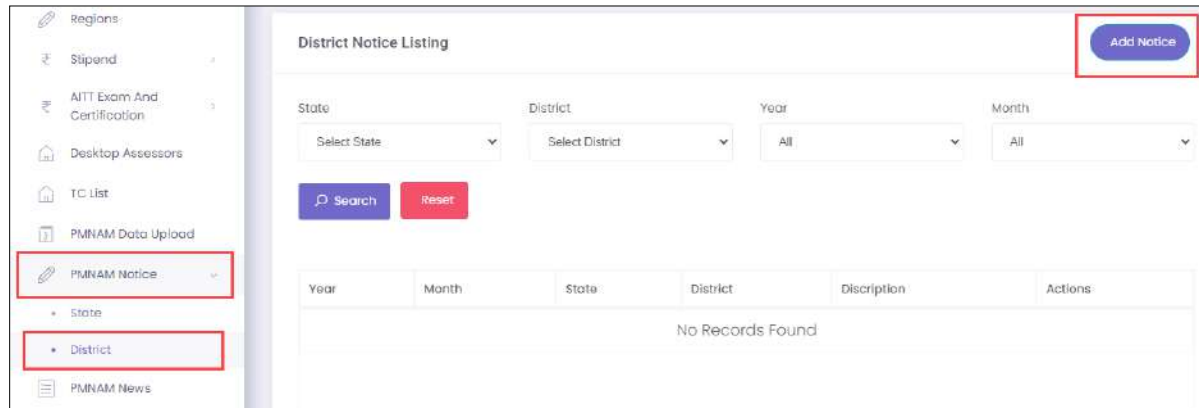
Regions
₹ Stipend
₹ AITT Exam And Certification
Desktop Assessors
TC List
PMNAM Data Upload
PMNAM Notice
• State
• District
PMNAM News

District Notice Listing

Add Notice

State
Select State

District
Select District

Year
All

Month
All

Search
Reset

| Year | Month | State | District | Discription | Actions |
|---|---|---|---|---|---|
| No Records Found | | | | | |